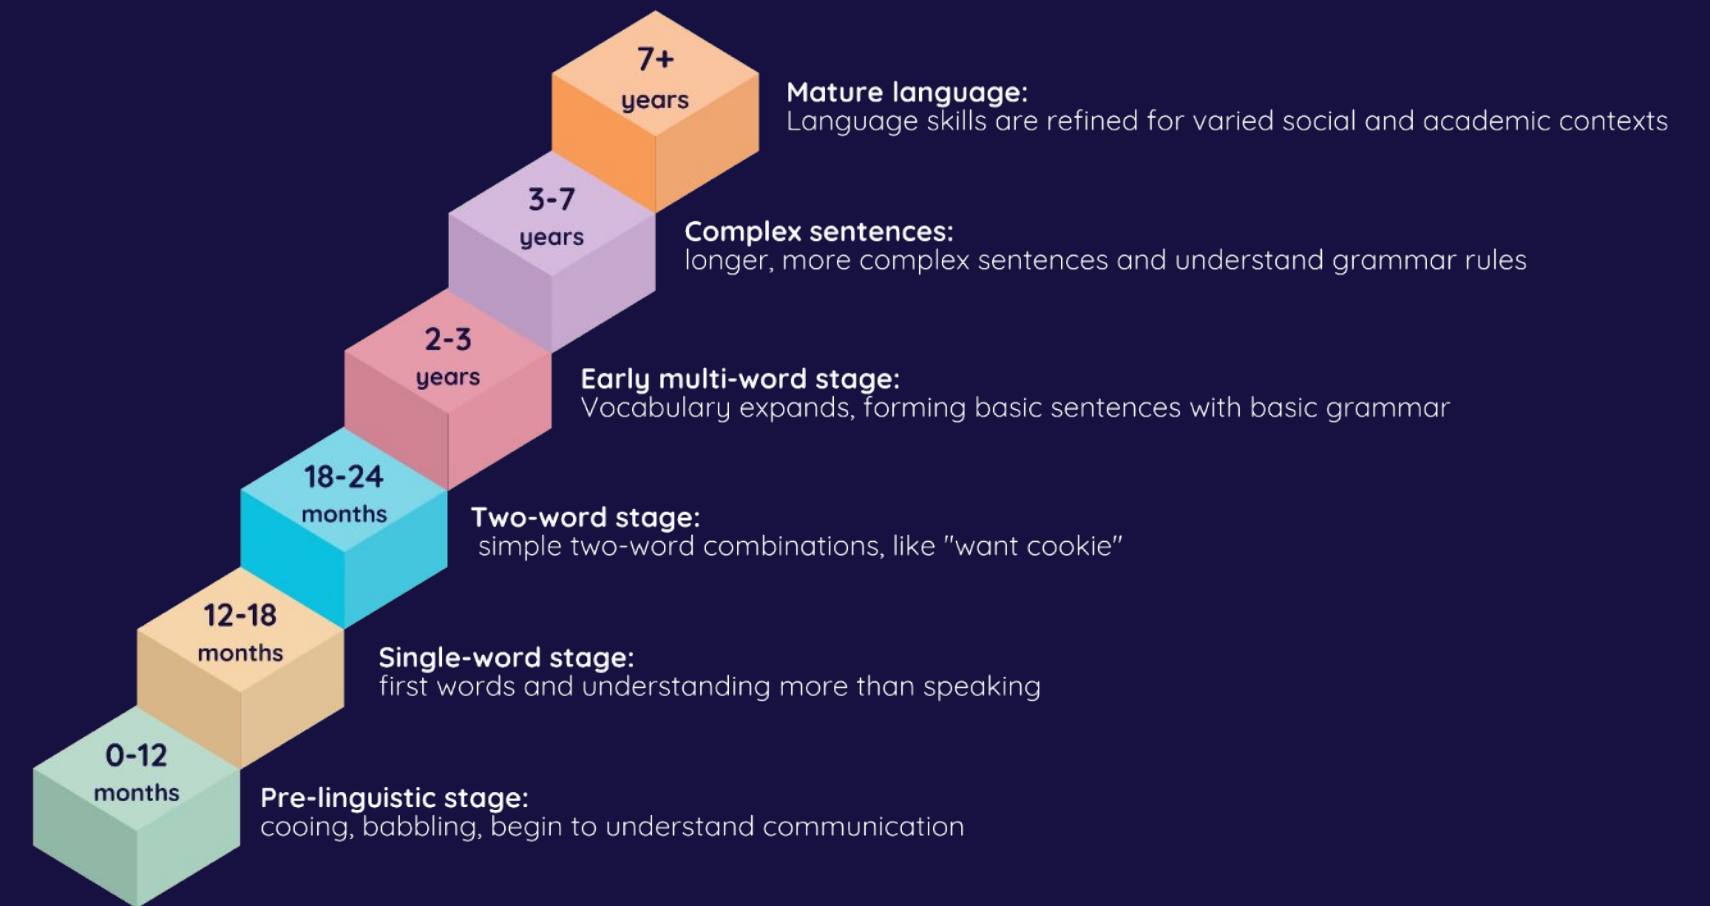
7+
years

Mature language:
Language skills are refined for varied social and academic contexts

3-7
years

Complex sentences:
longer, more complex sentences and understand grammar rules

2-3
years

Early multi-word stage:
Vocabulary expands, forming basic sentences with basic grammar

18-24
months

Two-word stage:
simple two-word combinations, like "want cookie"

12-18
months

Single-word stage:
first words and understanding more than speaking

0-12
months

Pre-linguistic stage:
cooing, babbling, begin to understand communication